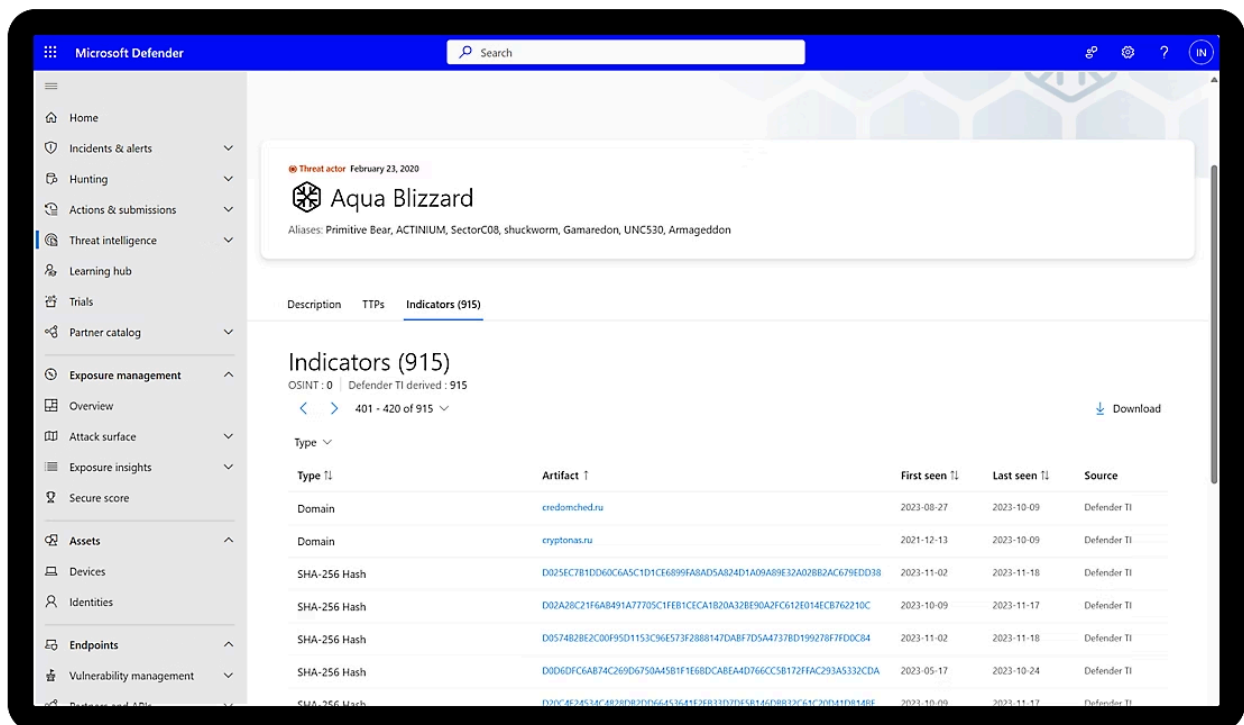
Microsoft Defender

Search

IN

Home
Incidents & alerts
Hunting
Actions & submissions
Threat intelligence
Learning hub
Trials
Partner catalog
Exposure management
Overview
Attack surface
Exposure insights
Secure score
Assets
Devices
Identities
Endpoints
Vulnerability management
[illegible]

Threat actor February 23, 2020

Aqua Blizzard

Aliases: Primitive Bear, ACTINIUM, SectorC08, shuckworm, Gamaredon, UNC530, Armageddon

Description TTPs Indicators (915)

Indicators (915)

OSINT : 0 | Defender TI derived : 915

401 - 420 of 915

Download

Type

| Type | Artifact | First seen | Last seen | Source |
|---|---|---|---|---|
| Domain | credomched.ru | 2023-08-27 | 2023-10-09 | Defender TI |
| Domain | cryptonas.ru | 2021-12-13 | 2023-10-09 | Defender TI |
| SHA-256 Hash | D025EC7B1DD60C6A5C1D1CE6899FA8AD5A824D1A09A89E32A02BB2AC679EDD38 | 2023-11-02 | 2023-11-18 | Defender TI |
| SHA-256 Hash | D02A28C21F6A8491A77705C1FEB1CECA1B20A32BE90A2FC612E014ECB762210C | 2023-10-09 | 2023-11-17 | Defender TI |
| SHA-256 Hash | D0574B2BE2C00F95D1153C96E573F2888147DABF7D5A4737BD199278F7FD0C84 | 2023-11-02 | 2023-11-18 | Defender TI |
| SHA-256 Hash | D0D6DFC6AB74C269D6750A45B1F1E6BDCABEA4D766CC5B172FFAC293A5332CDA | 2023-05-17 | 2023-10-24 | Defender TI |
| SHA-256 Hash | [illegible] | 2023-10-09 | 2023-11-17 | Defender TI |